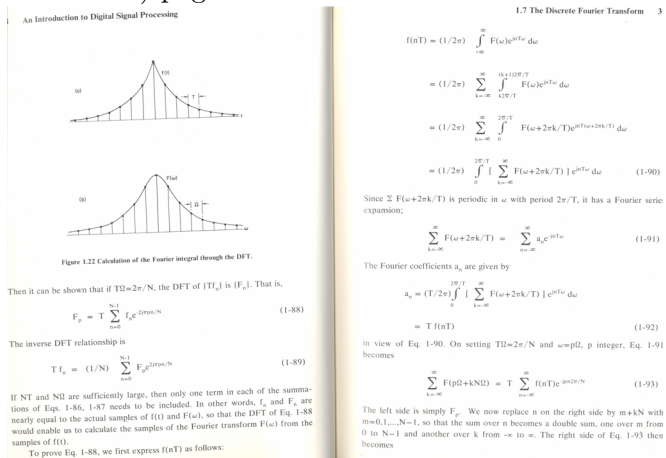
An Introduction to Digital Signal Processing

f(t)

(a)

T

t

F(ω)

(b)

Ω

Figure 1.22 Calculation of the Fourier integral through the DFT.

Then it can be shown that if $T\Omega = 2\pi/N$, the DFT of $\{Tf_n\}$ is $\{F_n\}$. That is,

$$F_p = T \sum_{n=0}^{N-1} f_n e^{-2j\pi pn/N} \qquad (1\text{-}88)$$

The inverse DFT relationship is

$$T f_n = (1/N) \sum_{n=0}^{N-1} F_p e^{2j\pi pn/N} \qquad (1\text{-}89)$$

If NT and NΩ are sufficiently large, then only one term in each of the summations of Eqs. 1-86, 1-87 needs to be included. In other words, $f_n$ and $F_k$ are nearly equal to the actual samples of f(t) and F(ω), so that the DFT of Eq. 1-88 would enable us to calculate the samples of the Fourier transform F(ω) from the samples of f(t).

To prove Eq. 1-88, we first express f(nT) as follows:

1.7 The Discrete Fourier Transform 3

$$f(nT) = (1/2\pi) \int_{-\infty}^{\infty} F(\omega) e^{jnT\omega} d\omega$$

$$= (1/2\pi) \sum_{k=-\infty}^{\infty} \int_{k2\pi/T}^{(k+1)2\pi/T} F(\omega) e^{jnT\omega} d\omega$$

$$= (1/2\pi) \sum_{k=-\infty}^{\infty} \int_{0}^{2\pi/T} F(\omega + 2\pi k/T) e^{jnT(\omega + 2\pi k/T)} d\omega$$

$$= (1/2\pi) \int_{0}^{2\pi/T} [ \sum_{k=-\infty}^{\infty} F(\omega + 2\pi k/T) ] e^{jnT\omega} d\omega \qquad (1\text{-}90)$$

Since $\Sigma F(\omega + 2\pi k/T)$ is periodic in ω with period $2\pi/T$, it has a Fourier series expansion;

$$\sum_{k=-\infty}^{\infty} F(\omega + 2\pi k/T) = \sum_{n=-\infty}^{\infty} a_n e^{jnT\omega} \qquad (1\text{-}91)$$

The Fourier coefficients $a_n$ are given by

$$a_n = (T/2\pi) \int_{0}^{2\pi/T} [ \sum_{k=-\infty}^{\infty} F(\omega + 2\pi k/T) ] e^{jnT\omega} d\omega$$

$$= T f(nT) \qquad (1\text{-}92)$$

in view of Eq. 1-90. On setting $T\Omega = 2\pi/N$ and $\omega = p\Omega$, p integer, Eq. 1-91 becomes

$$\sum_{k=-\infty}^{\infty} F(p\Omega + kN\Omega) = T \sum_{n=-\infty}^{\infty} f(nT) e^{-j2\pi pn/N} \qquad (1\text{-}93)$$

The left side is simply $F_p$. We now replace n on the right side by m+kN with m=0,1,...,N−1, so that the sum over n becomes a double sum, one over m from 0 to N−1 and another over k from −∞ to ∞. The right side of Eq. 1-93 then becomes